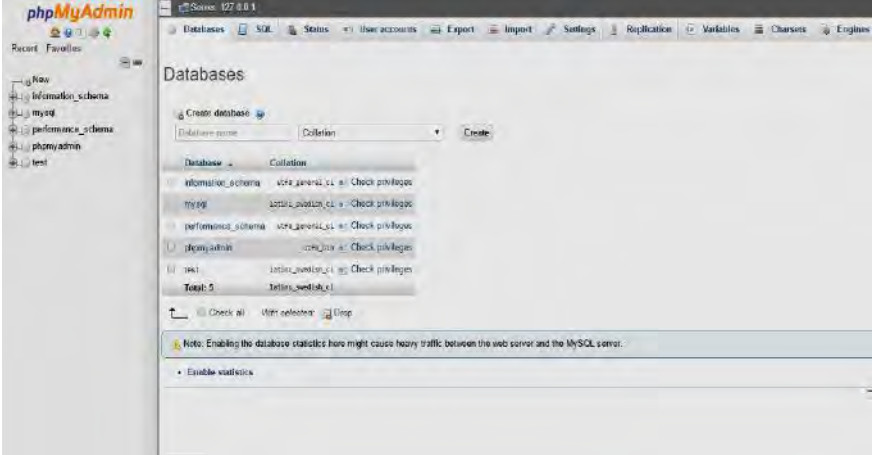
phpMyAdmin

Recent Favorites

New
information_schema
mysql
performance_schema
phpmyadmin
test

Server: 127.0.0.1

Databases SQL Status User accounts Export Import Settings Replication Variables Charsets Engines

Databases

Create database

Database name Collation Create

| Database | Collation | |
|---|---|---|
| information_schema | utf8_general_ci | Check privileges |
| mysql | latin1_swedish_ci | Check privileges |
| performance_schema | utf8_general_ci | Check privileges |
| phpmyadmin | utf8_bin | Check privileges |
| test | latin1_swedish_ci | Check privileges |
| Total: 5 | latin1_swedish_ci | |

Check all With selected: Drop

Note: Enabling the database statistics here might cause heavy traffic between the web server and the MySQL server.

Enable statistics